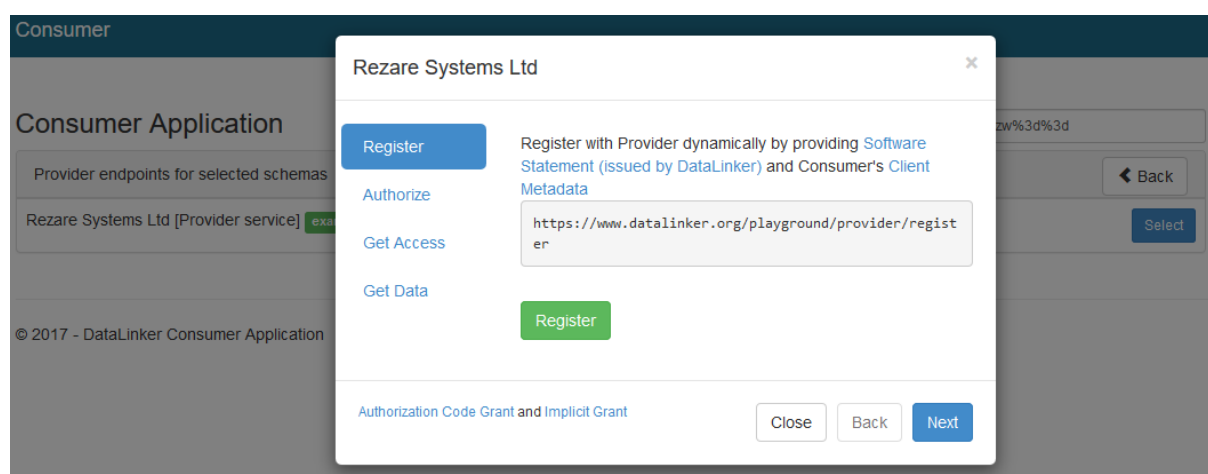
Consumer

Consumer Application

Provider endpoints for selected schemas

Rezare Systems Ltd [Provider service] exa

© 2017 - DataLinker Consumer Application

zw%3d%3d

Back

Select

Rezare Systems Ltd

×

Register

Authorize

Get Access

Get Data

Register with Provider dynamically by providing Software Statement (issued by DataLinker) and Consumer's Client Metadata

https://www.datalinker.org/playground/provider/register

Register

Authorization Code Grant and Implicit Grant

Close

Back

Next